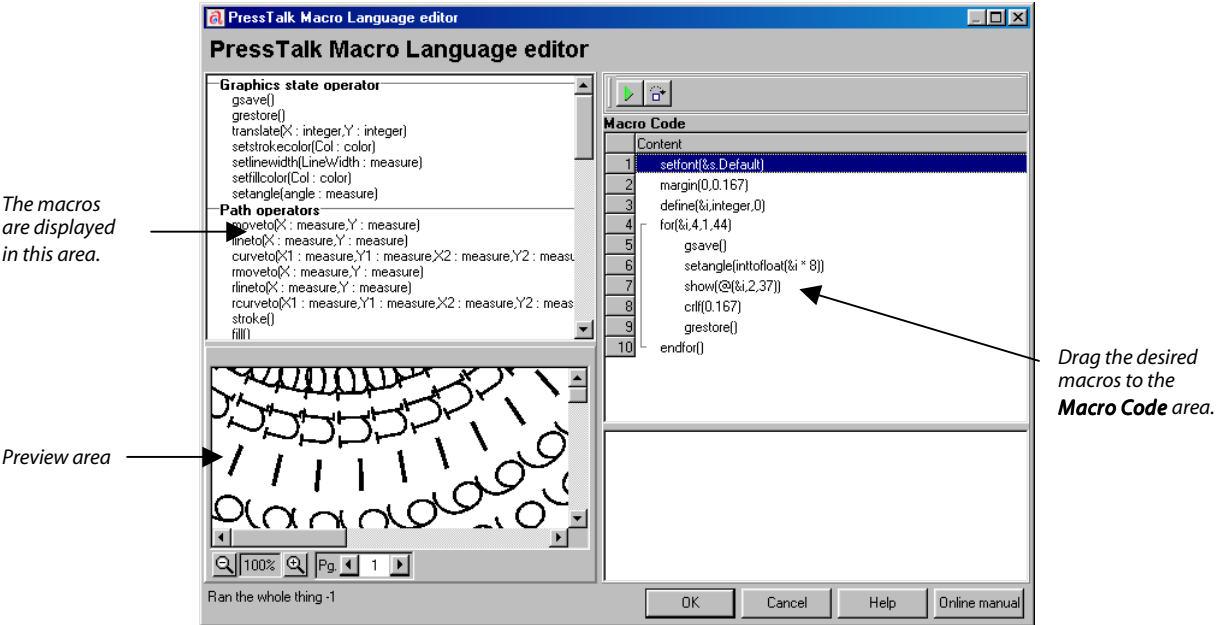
PressTalk Macro Language editor

PressTalk Macro Language editor

The macros are displayed in this area.

Preview area

Graphics state operator
gsave()
grestore()
translate(X : integer,Y : integer)
setstrokecolor(Col : color)
setlinewidth(LineWidth : measure)
setfillcolor(Col : color)
setangle(angle : measure)
Path operators
moveto(X : measure,Y : measure)
lineto(X : measure,Y : measure)
curveto(X1 : measure,Y1 : measure,X2 : measure,Y2 : measu
rmoveto(X : measure,Y : measure)
rlineto(X : measure,Y : measure)
rcurveto(X1 : measure,Y1 : measure,X2 : measure,Y2 : meas
stroke()
fill()

100%
Pg. 1

Macro Code

| | Content |
|---|---|
| 1 | setfont(&s.Default) |
| 2 | margin(0,0.167) |
| 3 | define(&i,integer,0) |
| 4 | for(&i,4,1,44) |
| 5 | gsave() |
| 6 | setangle(inttofloat(&i * 8)) |
| 7 | show(@(&i,2,37)) |
| 8 | crlf(0.167) |
| 9 | grestore() |
| 10 | endfor() |

Drag the desired macros to the Macro Code area.

Ran the whole thing -1

OK
Cancel
Help
Online manual